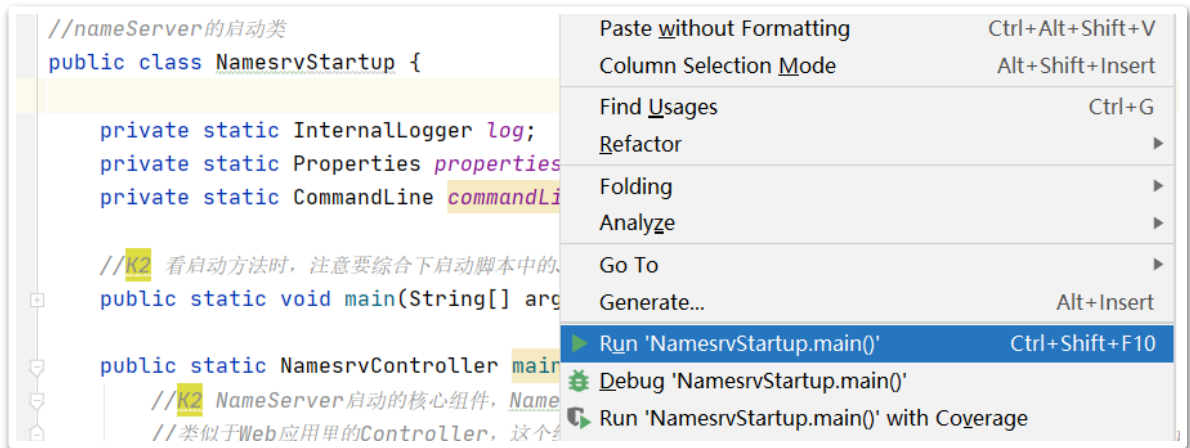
//nameServer的启动类
public class NamesrvStartup {

    private static InternalLogger log;
    private static Properties properties
    private static CommandLine commandLi

    //K2 看启动方法时，注意要综合下启动脚本中的
    public static void main(String[] arg

    public static NamesrvController main
        //K2 NameServer启动的核心组件，Name
        //类似于Web应用里的Controller，这个

| | |
|---|---|
| Paste without Formatting | Ctrl+Alt+Shift+V |
| Column Selection Mode | Alt+Shift+Insert |
| Find Usages | Ctrl+G |
| Refactor | |
| Folding | |
| Analyze | |
| Go To | |
| Generate... | Alt+Insert |
| Run 'NamesrvStartup.main()' | Ctrl+Shift+F10 |
| Debug 'NamesrvStartup.main()' | |
| Run 'NamesrvStartup.main()' with Coverage | |